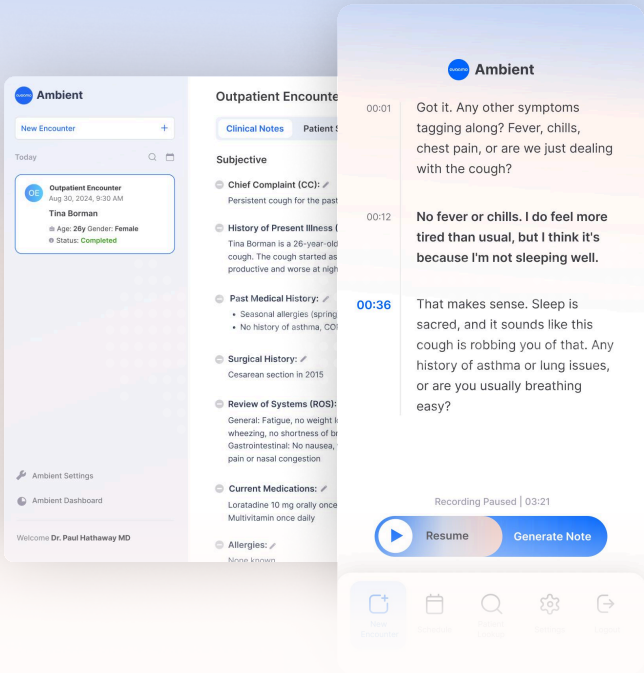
Ambient

New Encounter +

Today

OE Outpatient Encounter
Aug 30, 2024, 9:30 AM
Tina Borman
Age: 26y Gender: Female
Status: Completed

Ambient Settings

Ambient Dashboard

Welcome Dr. Paul Hathaway MD

Outpatient Encounte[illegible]

Clinical Notes Patient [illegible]

Subjective

Chief Complaint (CC):
Persistent cough for the past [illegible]

History of Present Illness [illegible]
Tina Borman is a 26-year-old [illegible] cough. The cough started as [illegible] productive and worse at nigh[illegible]

Past Medical History:
• Seasonal allergies (spring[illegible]
• No history of asthma, CO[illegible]

Surgical History:
Cesarean section in 2015

Review of Systems (ROS):
General: Fatigue, no weight l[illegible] wheezing, no shortness of br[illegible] Gastrointestinal: No nausea, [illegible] pain or nasal congestion

Current Medications:
Loratadine 10 mg orally once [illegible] Multivitamin once daily

Allergies:
None known

Ambient

00:01 Got it. Any other symptoms tagging along? Fever, chills, chest pain, or are we just dealing with the cough?

00:12 No fever or chills. I do feel more tired than usual, but I think it's because I'm not sleeping well.

00:36 That makes sense. Sleep is sacred, and it sounds like this cough is robbing you of that. Any history of asthma or lung issues, or are you usually breathing easy?

Recording Paused | 03:21

Resume Generate Note

New Encounter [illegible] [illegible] Settings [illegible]